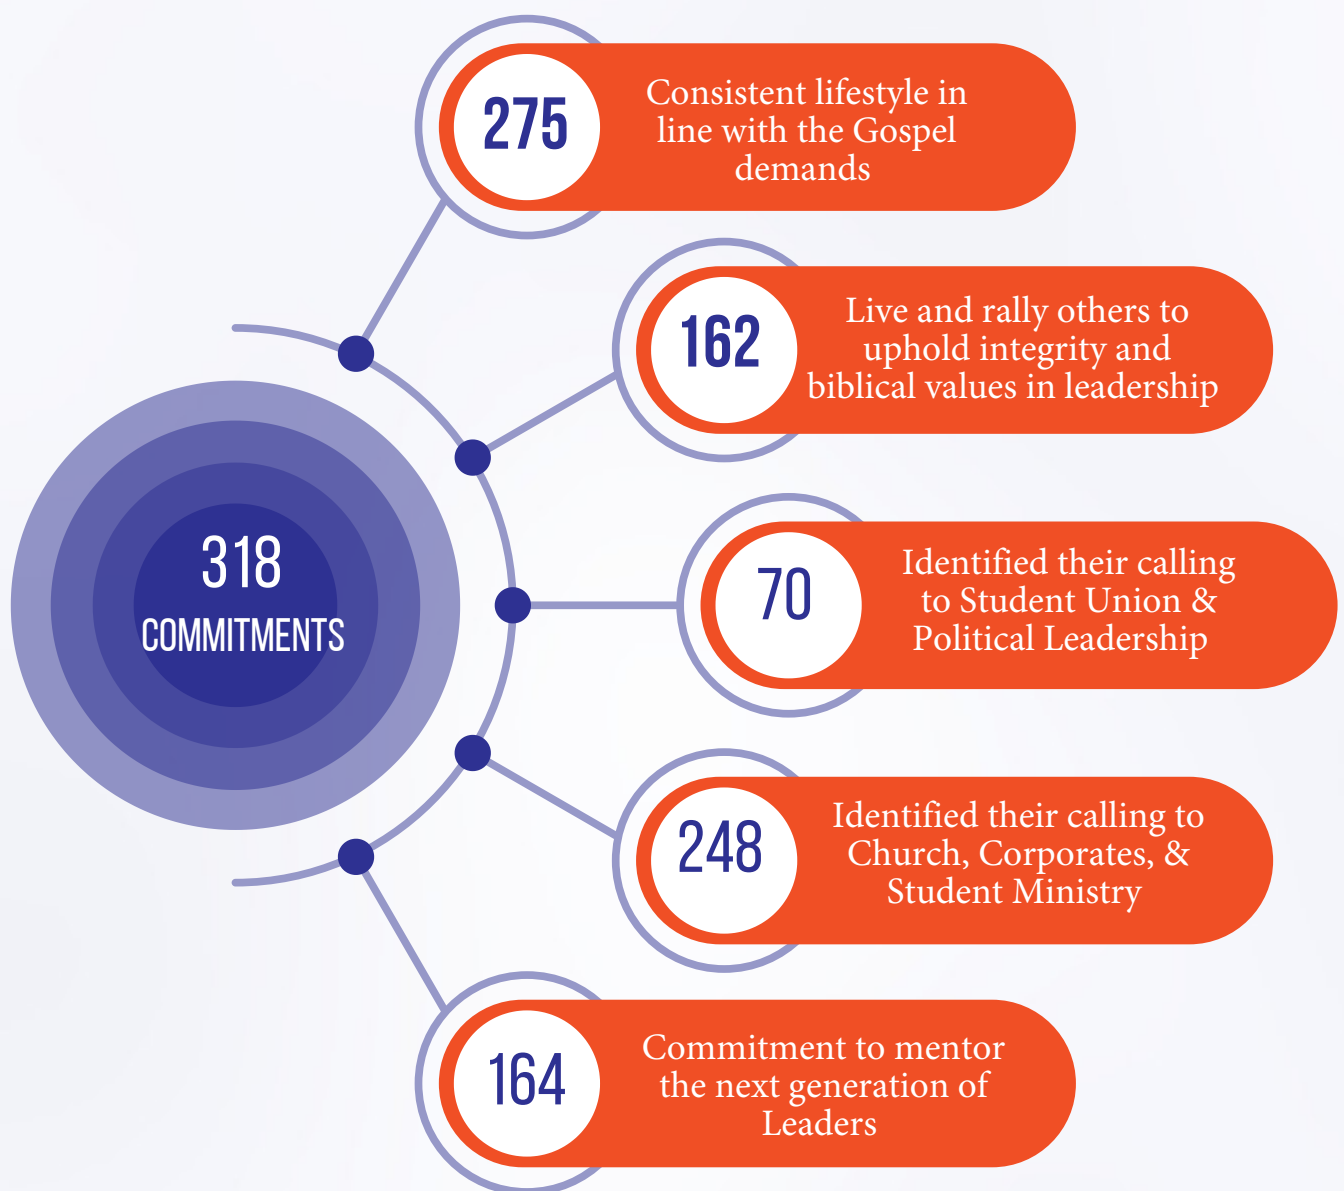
318
COMMITMENTS

275
Consistent lifestyle in line with the Gospel demands

162
Live and rally others to uphold integrity and biblical values in leadership

70
Identified their calling to Student Union & Political Leadership

248
Identified their calling to Church, Corporates, & Student Ministry

164
Commitment to mentor the next generation of Leaders